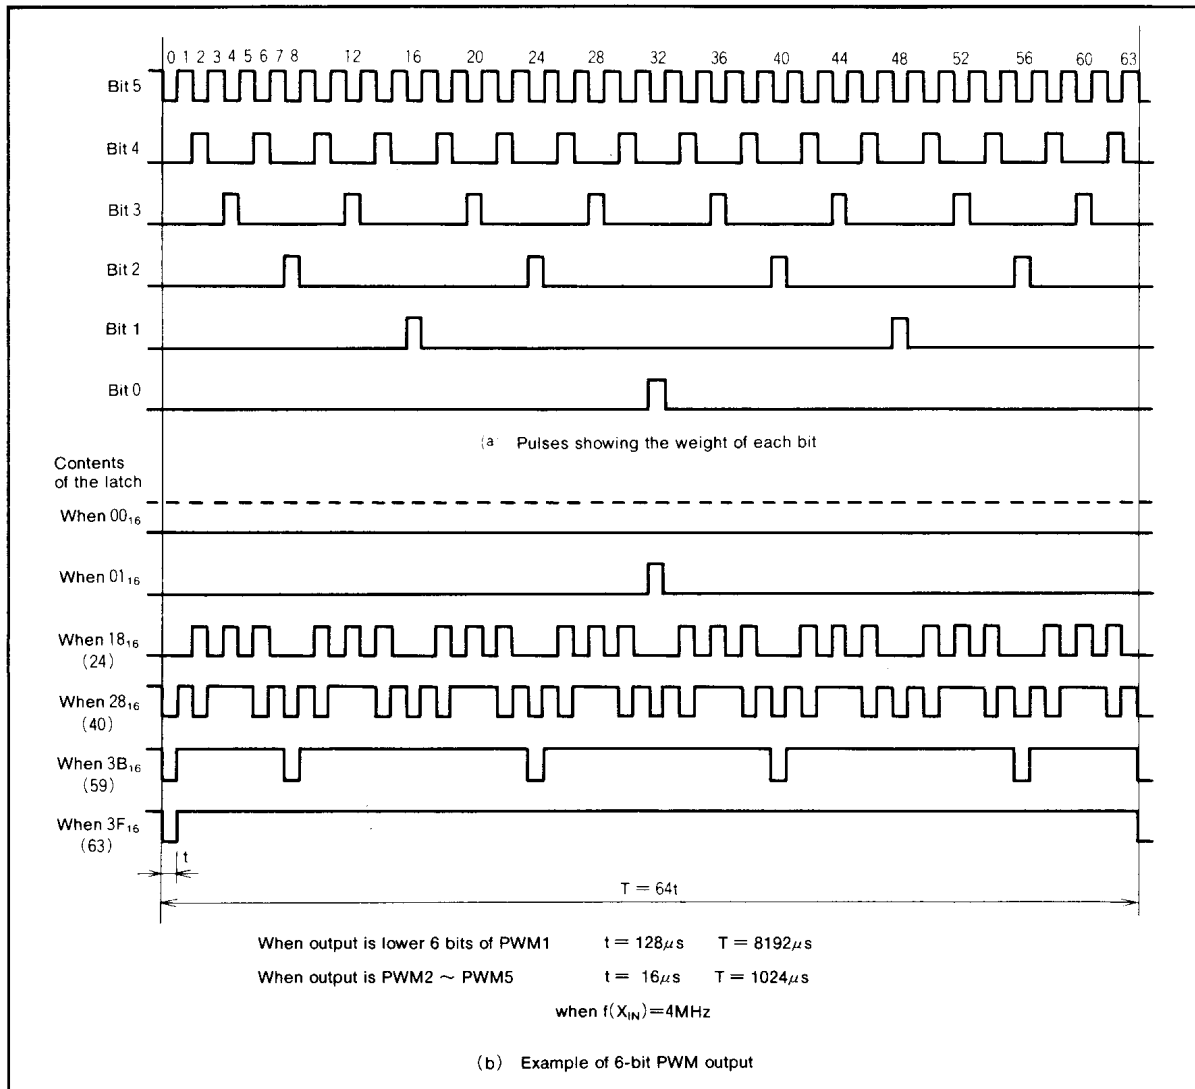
0 1 2 3 4 5 6 7 8 12 16 20 24 28 32 36 40 44 48 52 56 60 63

Bit 5

Bit 4

Bit 3

Bit 2

Bit 1

Bit 0

(a Pulses showing the weight of each bit

Contents of the latch

When $00_{16}$

When $01_{16}$

When $18_{16}$ (24)

When $28_{16}$ (40)

When $3B_{16}$ (59)

When $3F_{16}$ (63)

t

T = 64t

When output is lower 6 bits of PWM1 $t = 128\mu s$ $T = 8192\mu s$

When output is PWM2 ~ PWM5 $t = 16\mu s$ $T = 1024\mu s$

when $f(X_{IN})=4MHz$

(b) Example of 6-bit PWM output